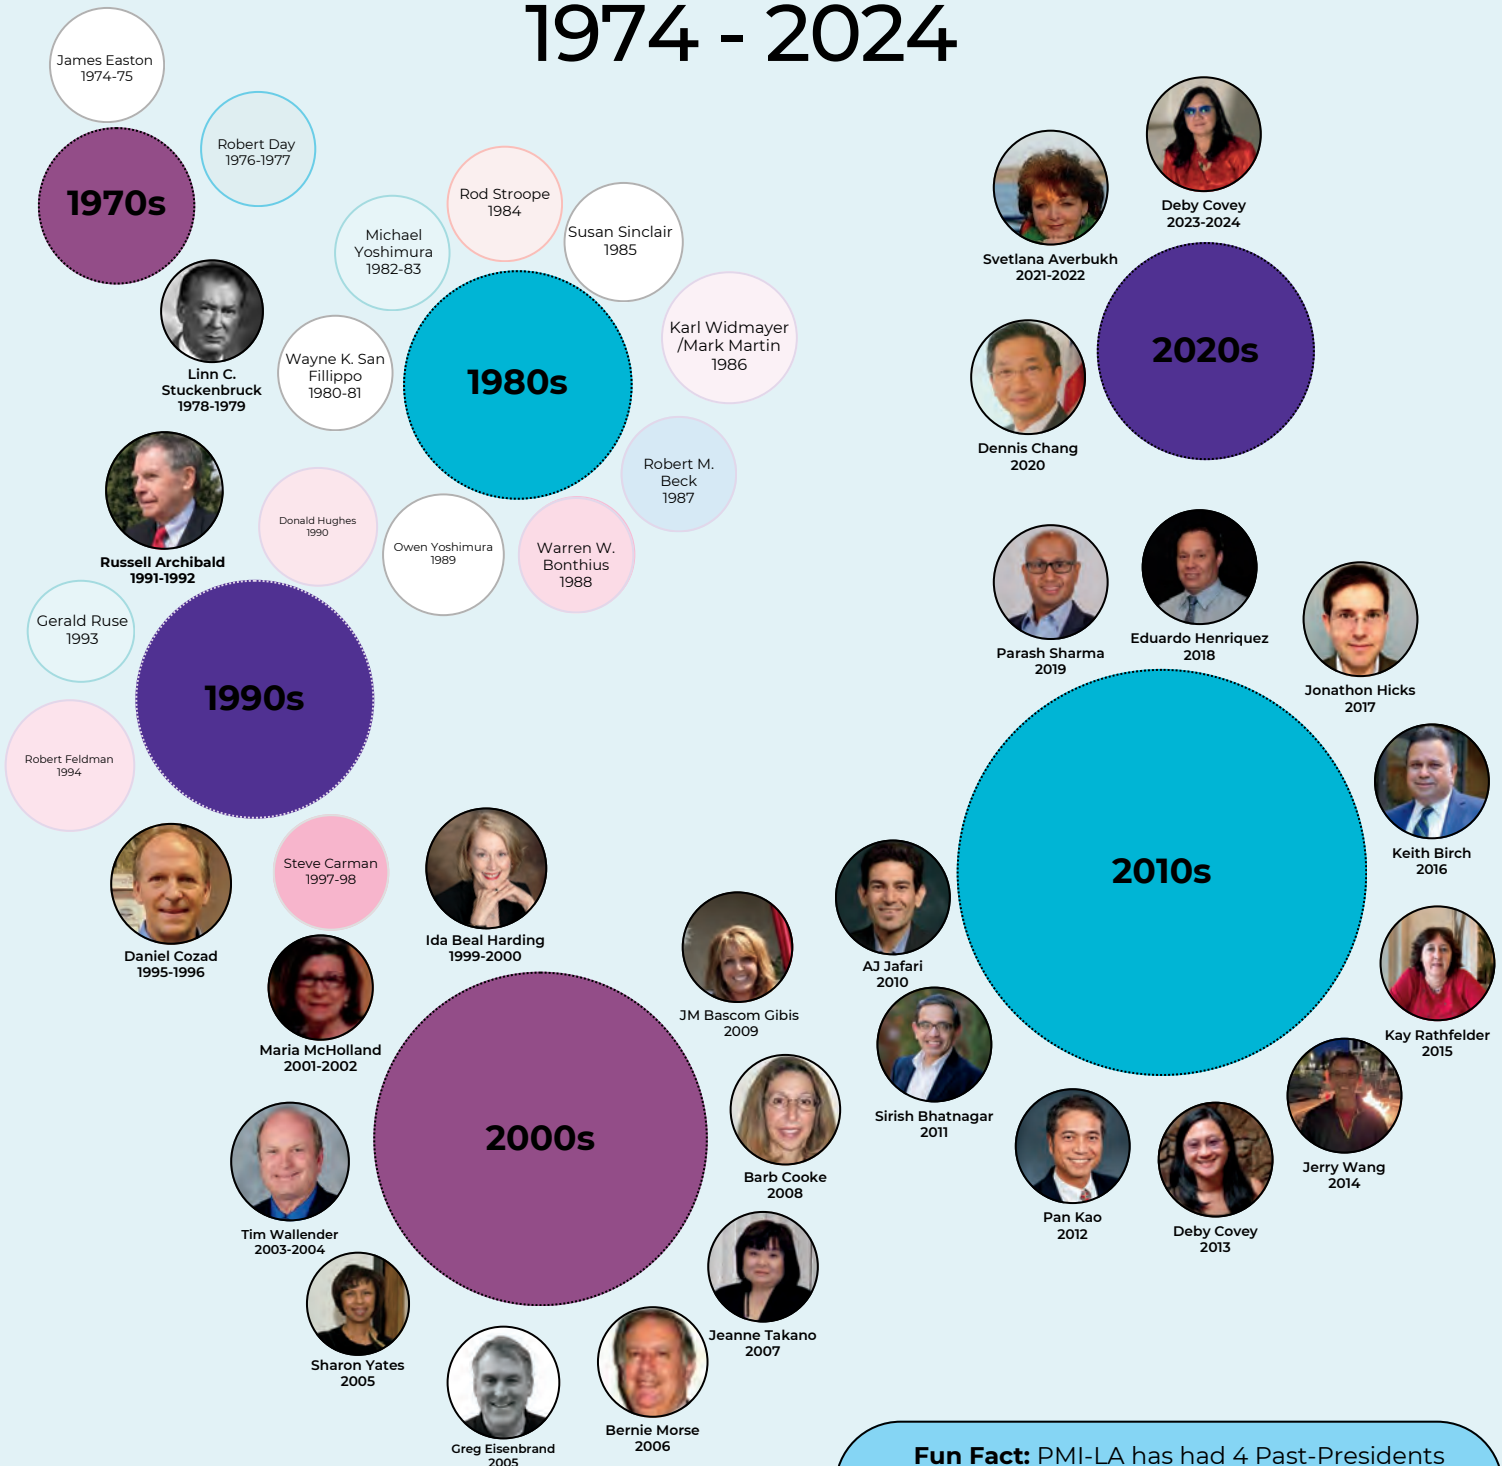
1974 - 2024

James Easton
1974-75

Robert Day
1976-1977

1970s

Linn C. Stuckenbruck
1978-1979

Michael Yoshimura
1982-83

Rod Stroope
1984

Susan Sinclair
1985

Wayne K. San Fillippo
1980-81

1980s

Karl Widmayer /Mark Martin
1986

Robert M. Beck
1987

Russell Archibald
1991-1992

Donald Hughes
1990

Owen Yoshimura
1989

Warren W. Bonthius
1988

Gerald Ruse
1993

1990s

Robert Feldman
1994

Daniel Cozad
1995-1996

Steve Carman
1997-98

Ida Beal Harding
1999-2000

Maria McHolland
2001-2002

2000s

JM Bascom Gibis
2009

Barb Cooke
2008

Tim Wallender
2003-2004

Jeanne Takano
2007

Sharon Yates
2005

Greg Eisenbrand
2005

Bernie Morse
2006

Deby Covey
2023-2024

Svetlana Averbukh
2021-2022

2020s

Dennis Chang
2020

Parash Sharma
2019

Eduardo Henriquez
2018

Jonathon Hicks
2017

Keith Birch
2016

2010s

AJ Jafari
2010

Sirish Bhatnagar
2011

Kay Rathfelder
2015

Jerry Wang
2014

Pan Kao
2012

Deby Covey
2013

Fun Fact: PMI-LA has had 4 Past-Presidents